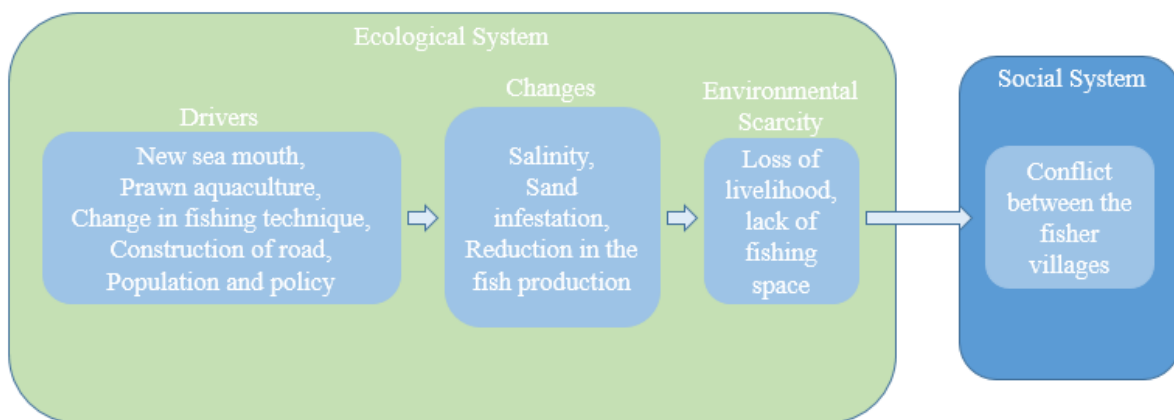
Ecological System

Drivers

New sea mouth, Prawn aquaculture, Change in fishing technique, Construction of road, Population and policy

Changes

Salinity, Sand infestation, Reduction in the fish production

Environmental Scarcity

Loss of livelihood, lack of fishing space

Social System

Conflict between the fisher villages